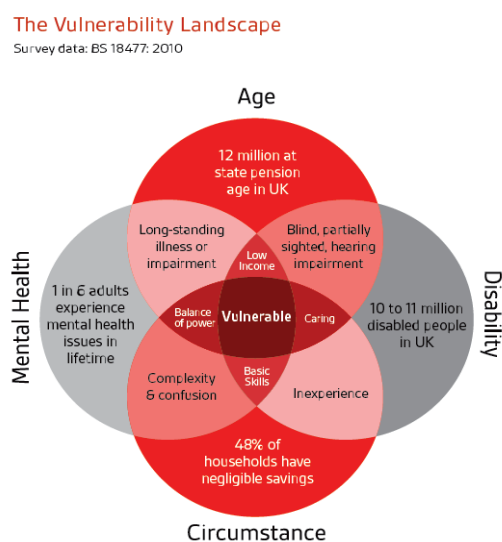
The Vulnerability Landscape
Survey data: BS 18477: 2010

Age

12 million at state pension age in UK

Long-standing illness or impairment

Blind, partially sighted, hearing impairment

Low Income

Mental Health

1 in 6 adults experience mental health issues in lifetime

Balance of power

Vulnerable

Caring

Disability

10 to 11 million disabled people in UK

Basic Skills

Complexity & confusion

Inexperience

48% of households have negligible savings

Circumstance